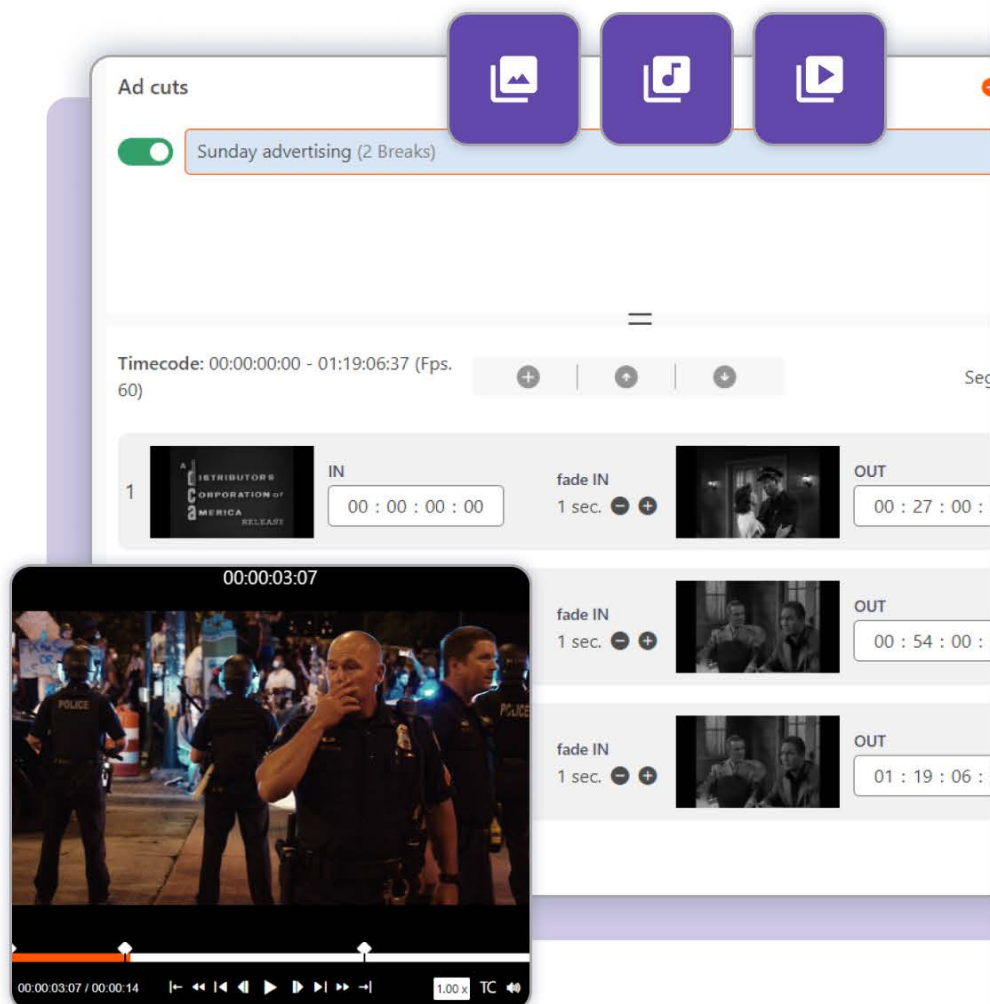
Ad cuts

Sunday advertising (2 Breaks)

Timecode: 00:00:00:00 - 01:19:06:37 (Fps. 60)

Seg

1

A DISTRIBUTORS CORPORATION of AMERICA RELEASE

IN

00 : 00 : 00 : 00

fade IN

1 sec.

OUT

00 : 27 : 00 :

00:00:03:07

POLICE

POLICE

fade IN

1 sec.

OUT

00 : 54 : 00 :

fade IN

1 sec.

OUT

01 : 19 : 06 :

00:00:03:07 / 00:00:14

1.00 x

TC